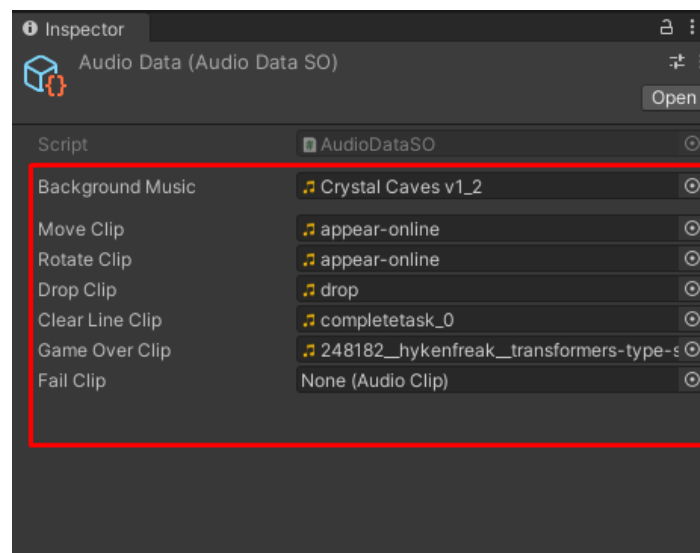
Inspector

Audio Data (Audio Data SO)

Open

Script | AudioDataSO

Background Music | Crystal Caves v1_2

Move Clip | appear-online
Rotate Clip | appear-online
Drop Clip | drop
Clear Line Clip | completetask_0
Game Over Clip | 248182__hykenfreak__transformers-type-s
Fail Clip | None (Audio Clip)